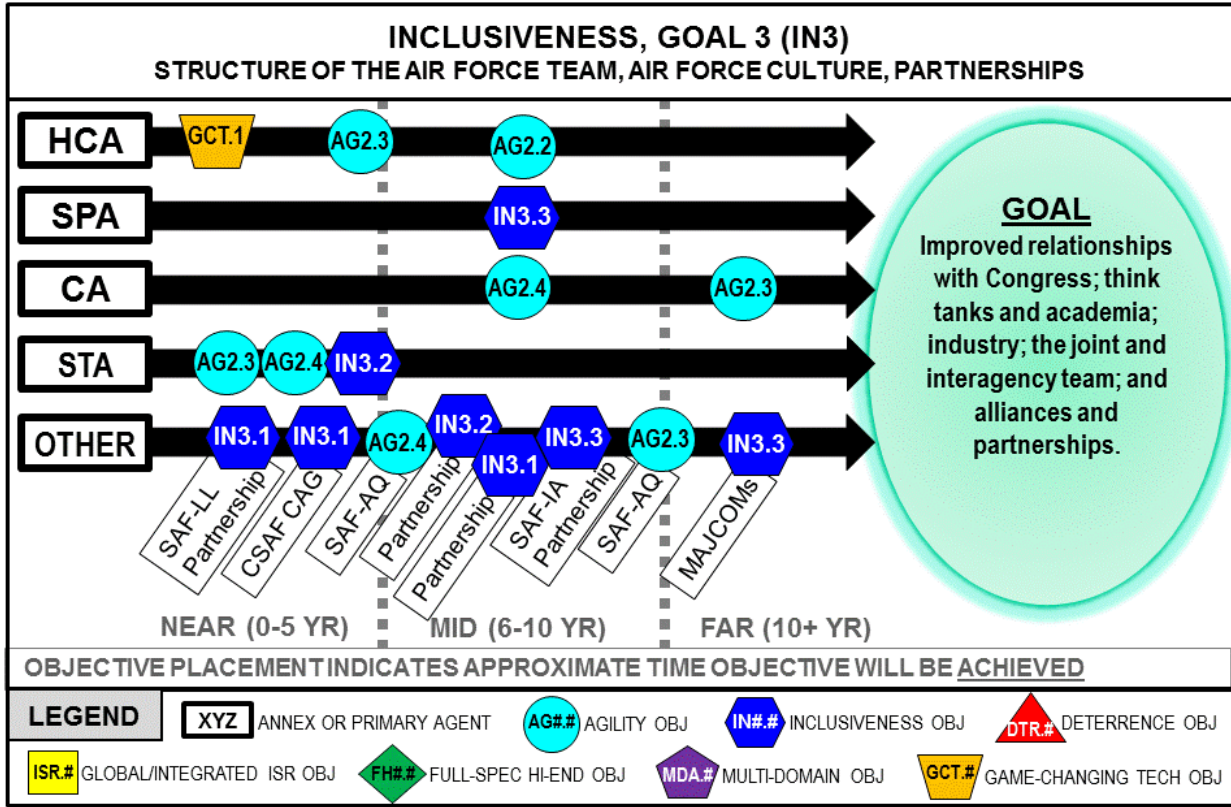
INCLUSIVENESS, GOAL 3 (IN3)
STRUCTURE OF THE AIR FORCE TEAM, AIR FORCE CULTURE, PARTNERSHIPS

HCA GCT.1 AG2.3 AG2.2

SPA IN3.3

CA AG2.4 AG2.3

STA AG2.3 AG2.4 IN3.2

OTHER IN3.1 IN3.1 AG2.4 IN3.2 IN3.1 IN3.3 AG2.3 IN3.3

SAF-LL Partnership
CSAF CAG
SAF-AQ
Partnership
Partnership
SAF-IA Partnership
SAF-AQ
MAJCOMs

GOAL
Improved relationships with Congress; think tanks and academia; industry; the joint and interagency team; and alliances and partnerships.

NEAR (0-5 YR) MID (6-10 YR) FAR (10+ YR)

OBJECTIVE PLACEMENT INDICATES APPROXIMATE TIME OBJECTIVE WILL BE ACHIEVED

LEGEND
XYZ ANNEX OR PRIMARY AGENT
AG#.# AGILITY OBJ
IN#.# INCLUSIVENESS OBJ
DTR.# DETERRENCE OBJ
ISR.# GLOBAL/INTEGRATED ISR OBJ
FH#.# FULL-SPEC HI-END OBJ
MDA.# MULTI-DOMAIN OBJ
GCT.# GAME-CHANGING TECH OBJ